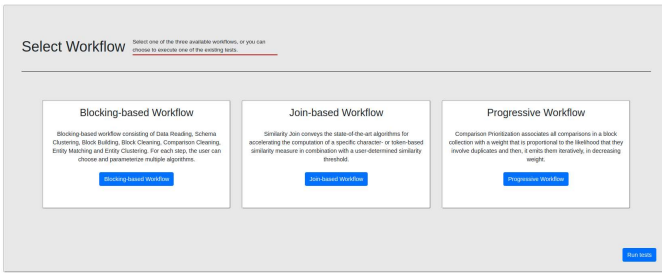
Select Workflow

Select one of the three available workflows, or you can choose to execute one of the existing tests.

Blocking-based Workflow

Blocking-based workflow consisting of Data Reading, Schema Clustering, Block Building, Block Cleaning, Comparison Cleaning, Entity Matching and Entity Clustering. For each step, the user can choose and parameterize multiple algorithms.

Blocking-based Workflow

Join-based Workflow

Similarity Join conveys the state-of-the-art algorithms for accelerating the computation of a specific character- or token-based similarity measure in combination with a user-determined similarity threshold.

Join-based Workflow

Progressive Workflow

Comparison Prioritization associates all comparisons in a block collection with a weight that is proportional to the likelihood that they involve duplicates and then, it emits them iteratively, in decreasing weight.

Progressive Workflow

Run tests